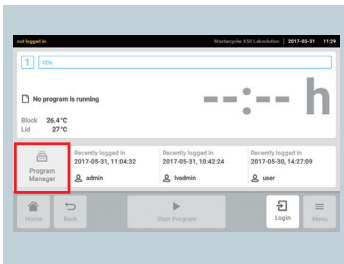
not logged in Mastercycler X50 Labsolution | 2017-05-31 | 11:29

1 50s

No program is running

--:-- h

Block 26.4 °C
Lid 27°C

Program Manager

Recently logged in
2017-05-31, 11:04:32
admin

Recently logged in
2017-05-31, 10:42:24
lvadmin

Recently logged in
2017-05-30, 14:27:09
user

Home

Back

Start Program

Login

Menu